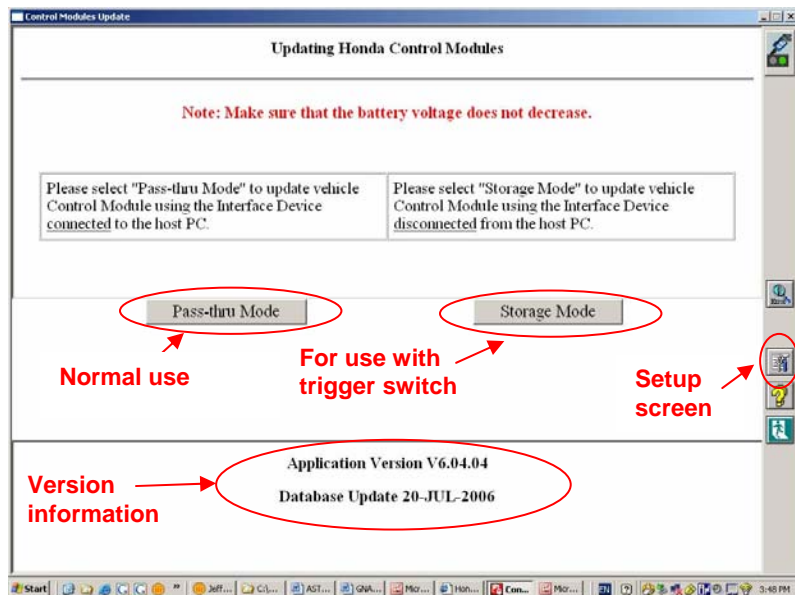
Control Modules Update

Updating Honda Control Modules

Note: Make sure that the battery voltage does not decrease.

| Please select "Pass-thru Mode" to update vehicle Control Module using the Interface Device connected to the host PC. | Please select "Storage Mode" to update vehicle Control Module using the Interface Device disconnected from the host PC. |
|---|---|

Pass-thru Mode

Storage Mode

Normal use

For use with trigger switch

Setup screen

Version information

Application Version V6.04.04

Database Update 20-JUL-2006

Start | Jeff... | C:\... | AST... | GNA... | Micr... | Hon... | Con... | Micr... | EN | 3:48 PM